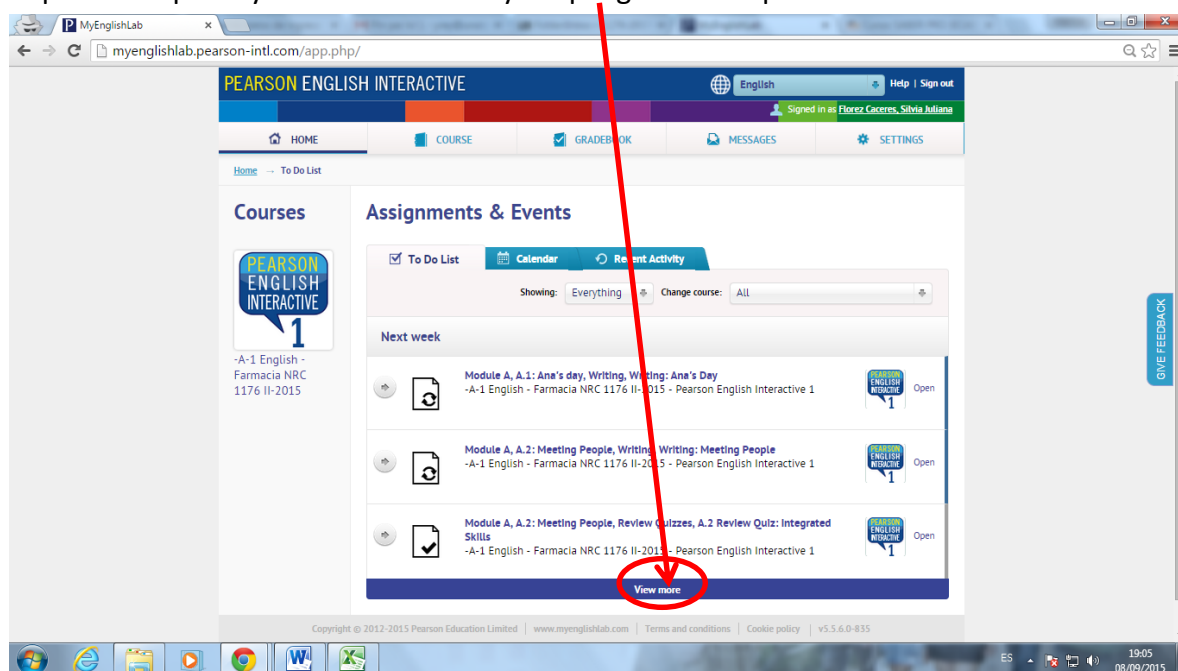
MyEnglishLab

myenglishlab.pearson-intl.com/app.php/

PEARSON ENGLISH INTERACTIVE

English

Help | Sign out

Signed in as Florez Caceres, Silvia Juliana

HOME

COURSE

GRADEBOOK

MESSAGES

SETTINGS

Home → To Do List

Courses

PEARSON ENGLISH INTERACTIVE 1

-A-1 English - Farmacia NRC 1176 II-2015

Assignments & Events

To Do List

Calendar

Recent Activity

Showing: Everything

Change course: All

Next week

Module A, A.1: Ana's day, Writing, Writing: Ana's Day
-A-1 English - Farmacia NRC 1176 II-2015 - Pearson English Interactive 1

Open

Module A, A.2: Meeting People, Writing, Writing: Meeting People
-A-1 English - Farmacia NRC 1176 II-2015 - Pearson English Interactive 1

Open

Module A, A.2: Meeting People, Review Quizzes, A.2 Review Quiz: Integrated Skills
-A-1 English - Farmacia NRC 1176 II-2015 - Pearson English Interactive 1

Open

View more

GIVE FEEDBACK

Copyright © 2012-2015 Pearson Education Limited | www.myenglishlab.com | Terms and conditions | Cookie policy | v5.5.6.0-835

ES

19:05
08/09/2015